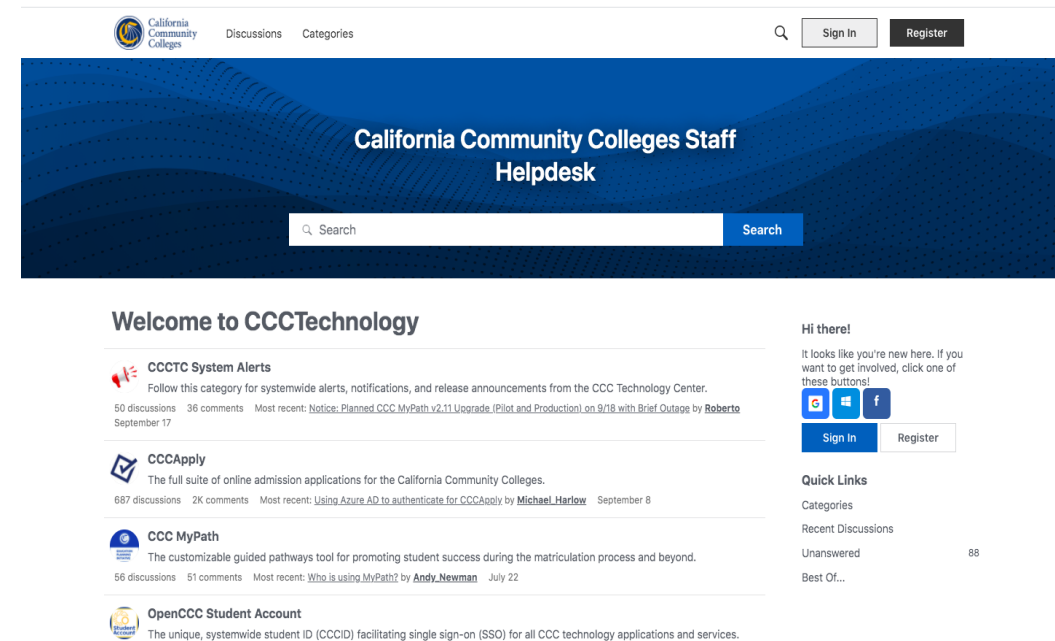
California Community Colleges

Discussions Categories

Sign In Register

California Community Colleges Staff Helpdesk

Search

Search

Welcome to CCCTechnology

CCCTC System Alerts

Follow this category for systemwide alerts, notifications, and release announcements from the CCC Technology Center.

50 discussions 36 comments Most recent: Notice: Planned CCC MyPath v2.11 Upgrade (Pilot and Production) on 9/18 with Brief Outage by Roberto September 17

CCCApply

The full suite of online admission applications for the California Community Colleges.

687 discussions 2K comments Most recent: Using Azure AD to authenticate for CCCApply by Michael_Harlow September 8

CCC MyPath

The customizable guided pathways tool for promoting student success during the matriculation process and beyond.

56 discussions 51 comments Most recent: Who is using MyPath? by Andy_Newman July 22

OpenCCC Student Account

The unique, systemwide student ID (CCCID) facilitating single sign-on (SSO) for all CCC technology applications and services.

Hi there!

It looks like you're new here. If you want to get involved, click one of these buttons!

G f

Sign In Register

Quick Links

Categories

Recent Discussions

Unanswered 88

Best Of...